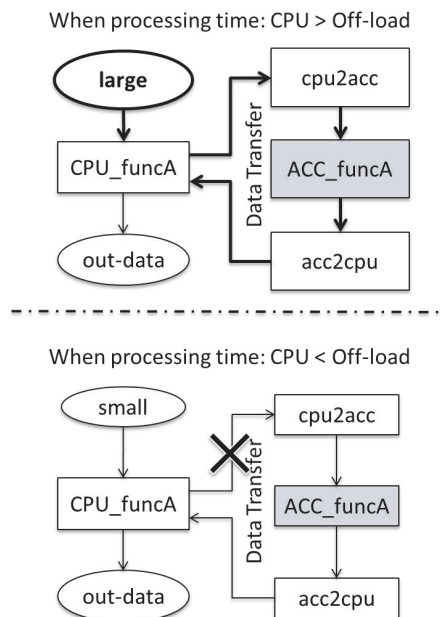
When processing time: CPU > Off-load

large

cpu2acc

Data Transfer

CPU_funcA

ACC_funcA

out-data

acc2cpu

When processing time: CPU < Off-load

small

cpu2acc

Data Transfer

CPU_funcA

ACC_funcA

out-data

acc2cpu